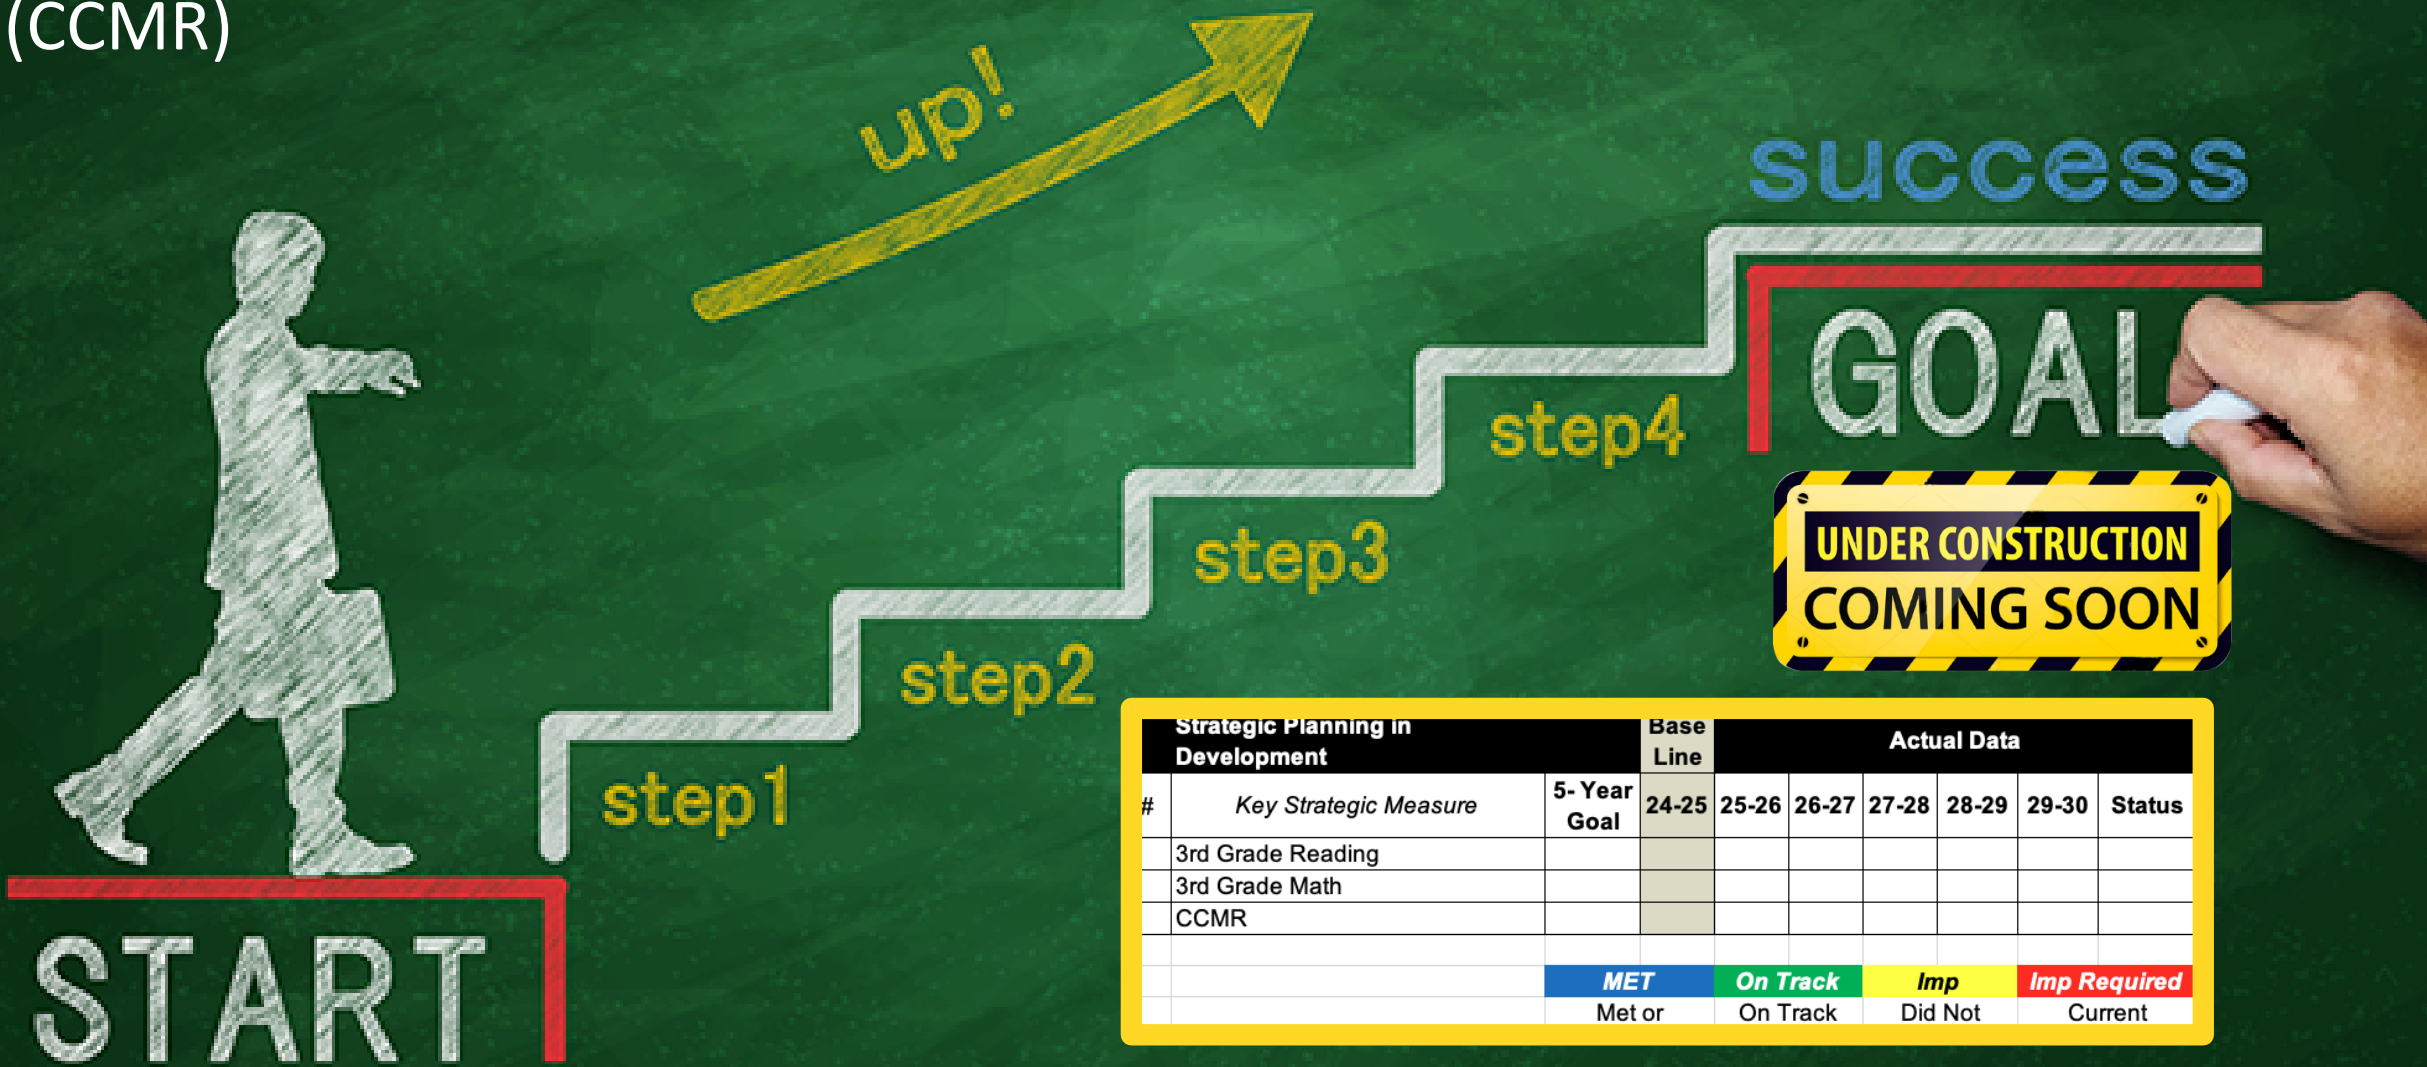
(CCMR)

up!

success

GOAL

step4

step3

step2

step1

START

UNDER CONSTRUCTION
COMING SOON

| Strategic Planning in Development | | | Base Line | Actual Data | | | | | |
|---|---|---|---|---|---|---|---|---|---|
| # | *Key Strategic Measure* | 5- Year Goal | 24-25 | 25-26 | 26-27 | 27-28 | 28-29 | 29-30 | Status |
| | 3rd Grade Reading | | | | | | | | |
| | 3rd Grade Math | | | | | | | | |
| | CCMR | | | | | | | | |
| | | | | | | | | | |
| | | *MET* | | *On Track* | | *Imp* | | *Imp Required* | |
| | | Met or | | On Track | | Did Not | | Current | |